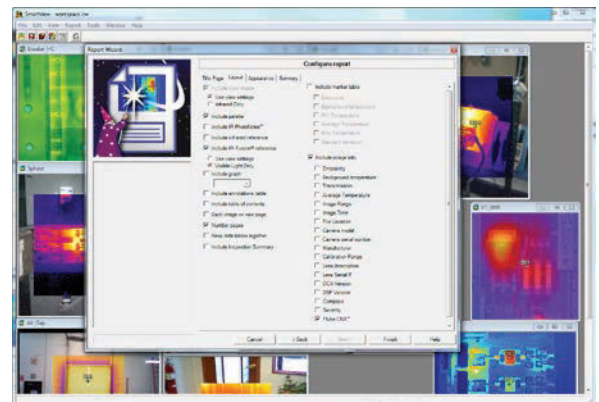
SmartView - workspace.isw
File Edit View Report Tools Window Help

Report Wizard

Configure report

Title Page | Layout | Appearance | Summary

Include color image
Use view settings
Infrared Only
Include palette
Include IR PhotoNotes™
Include infrared reference
Include IR-Fusion® reference
Use view settings
Visible Light Only
Include graph
Include annotations table
Include table of contents
Each image on new page
Number pages
Keep data tables together
Include Inspection Summary

Include marker table
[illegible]
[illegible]
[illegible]
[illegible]
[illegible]
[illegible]

Include image info
Emissivity
Background temperature
Transmission
Average Temperature
Image Range
Image Time
File Location
Camera model
Camera serial number
Manufacturer
Calibration Range
Lens description
Lens Serial #
DCA Version
DSP Version
Compass
Severity
Fluke Chit™

Cancel  < Back  Next >  Finish  Help

Breaker 1.IS2
Splash
Air_Trap
IR_0005